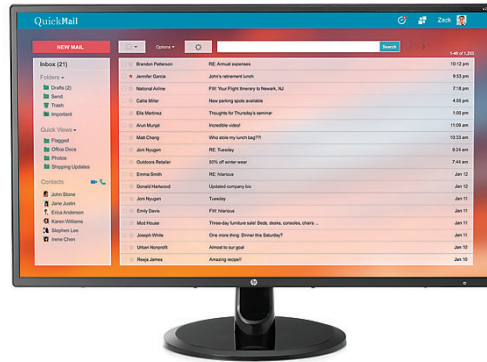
QuickMail

Zack

NEW MAIL

Options

Search

1-48 of 1,253

Inbox (21)

Folders

Drafts (2)
Send
Trash
Important

Quick Views

Flagged
Office Docs
Photos
Shipping Updates

Contacts

John Stone
Jane Justin
Erica Anderson
Karen Williams
Stephen Lee
Irene Chen

| | | |
|---|---|---|
| Brandon Patterson | RE: Annual expenses | 10:12 pm |
| Jennifer Garcia | John's retirement lunch | 9:53 pm |
| National Airline | FW: Your Flight Itinerary to Newark, NJ | 7:18 pm |
| Callie Miller | New parking spots available | 4:05 pm |
| Ella Martinez | Thoughts for Thursday's seminar | 1:00 pm |
| Arun Munjal | Incredible video! | 11:08 am |
| Matt Chang | Who stole my lunch bag?!? | 10:33 am |
| Jon Nyugen | RE: Tuesday | 9:24 am |
| Outdoors Retailer | 50% off winter wear | 7:44 am |
| Emma Smith | RE: hilarious | Jan 12 |
| Donald Harwood | Updated company bio | Jan 12 |
| Jon Nyugen | Tuesday | Jan 12 |
| Emily Davis | FW: hilarious | Jan 11 |
| Mod House | Three-day furniture sale! Beds, desks, consoles, chairs ... | Jan 11 |
| Joseph White | One more thing: Dinner this Saturday? | Jan 11 |
| Urban Nonprofit | Almost to our goal | Jan 11 |
| Reeja James | Amazing recipe!! | Jan 10 |

hp